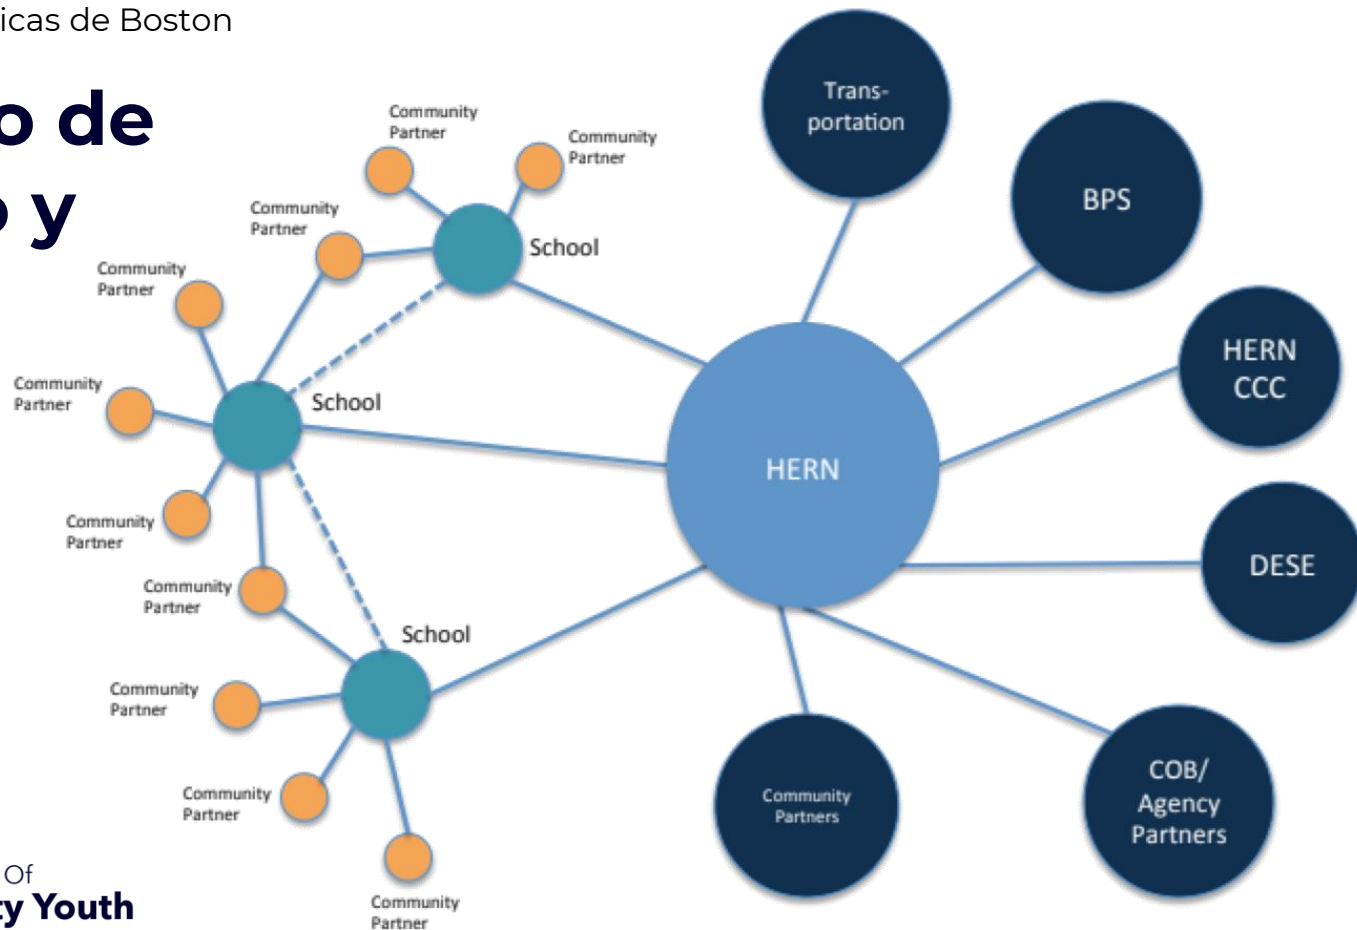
icas de Boston

o de
o y

Community Partner

Community Partner

Community Partner

School

Community Partner

Community Partner

School

Community Partner

Community Partner

School

Community Partner

Community Partner

Community Partner

Trans-portation

BPS

HERN CCC

HERN

DESE

Community Partners

COB/ Agency Partners

Of
y Youth